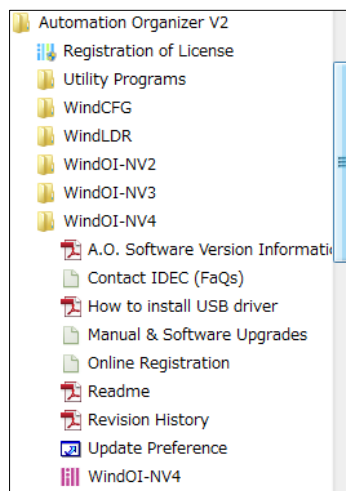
Automation Organizer V2
Registration of License
Utility Programs
WindCFG
WindLDR
WindOI-NV2
WindOI-NV3
WindOI-NV4
A.O. Software Version Informati
Contact IDEC (FaQs)
How to install USB driver
Manual & Software Upgrades
Online Registration
Readme
Revision History
Update Preference
WindOI-NV4